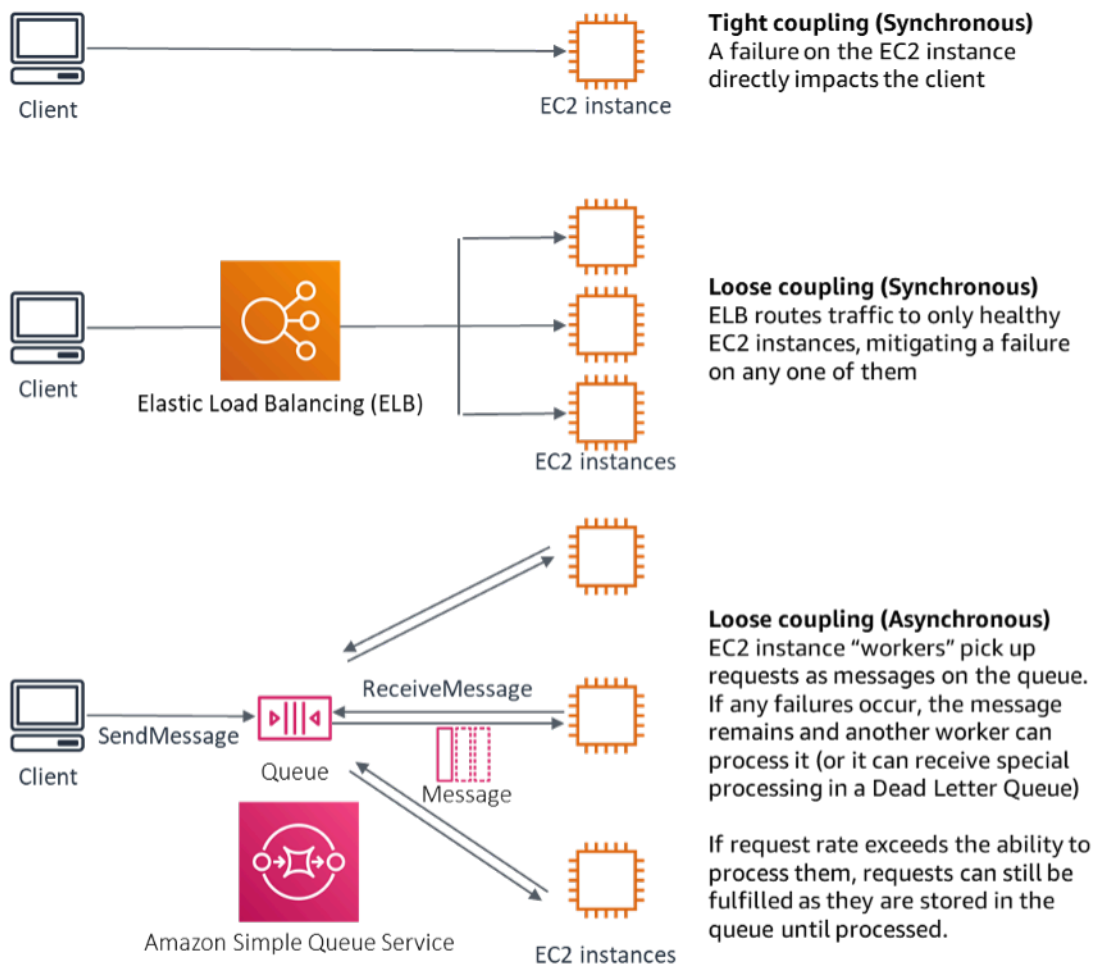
Client

EC2 instance

**Tight coupling (Synchronous)**
A failure on the EC2 instance directly impacts the client

Client

Elastic Load Balancing (ELB)

EC2 instances

**Loose coupling (Synchronous)**
ELB routes traffic to only healthy EC2 instances, mitigating a failure on any one of them

Client

SendMessage

Queue

ReceiveMessage

Message

Amazon Simple Queue Service

EC2 instances

**Loose coupling (Asynchronous)**
EC2 instance "workers" pick up requests as messages on the queue. If any failures occur, the message remains and another worker can process it (or it can receive special processing in a Dead Letter Queue)

If request rate exceeds the ability to process them, requests can still be fulfilled as they are stored in the queue until processed.